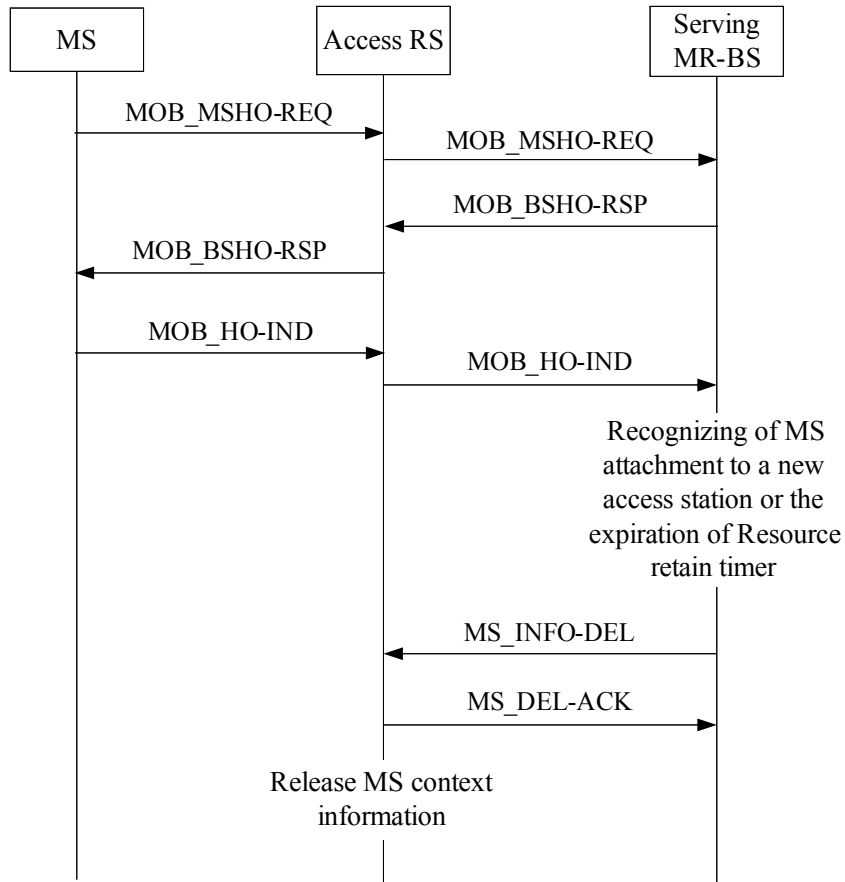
MS

Access RS

Serving MR-BS

MOB_MSHO-REQ

MOB_MSHO-REQ

MOB_BSHO-RSP

MOB_BSHO-RSP

MOB_HO-IND

MOB_HO-IND

Recognizing of MS attachment to a new access station or the expiration of Resource retain timer

MS_INFO-DEL

MS_DEL-ACK

Release MS context information